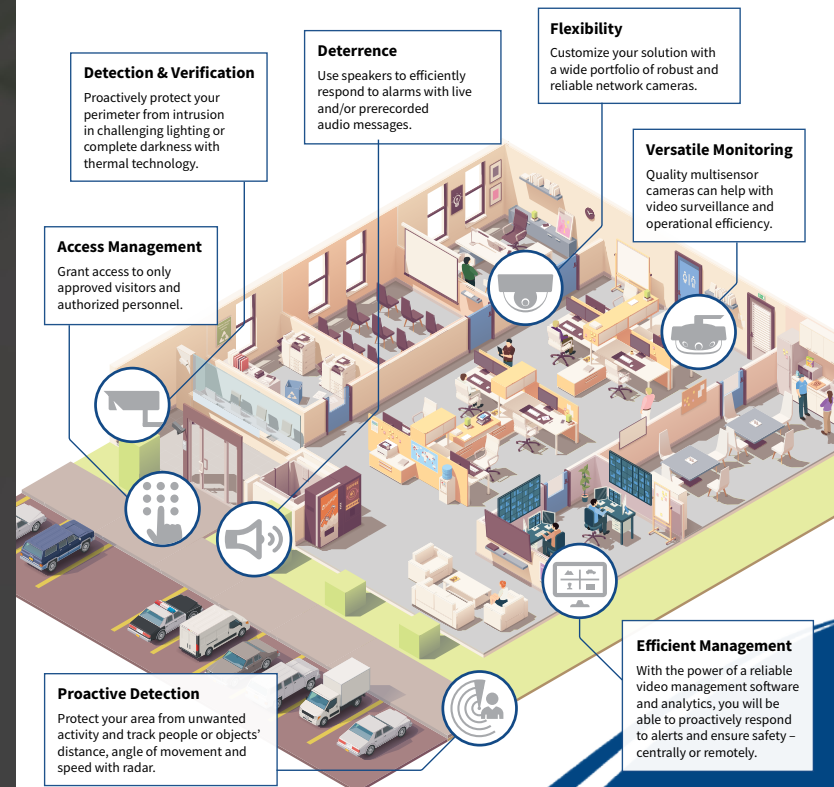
Detection & Verification
Proactively protect your perimeter from intrusion in challenging lighting or complete darkness with thermal technology.

Deterrence
Use speakers to efficiently respond to alarms with live and/or prerecorded audio messages.

Flexibility
Customize your solution with a wide portfolio of robust and reliable network cameras.

Versatile Monitoring
Quality multisensor cameras can help with video surveillance and operational efficiency.

Access Management
Grant access to only approved visitors and authorized personnel.

Efficient Management
With the power of a reliable video management software and analytics, you will be able to proactively respond to alerts and ensure safety – centrally or remotely.

Proactive Detection
Protect your area from unwanted activity and track people or objects' distance, angle of movement and speed with radar.